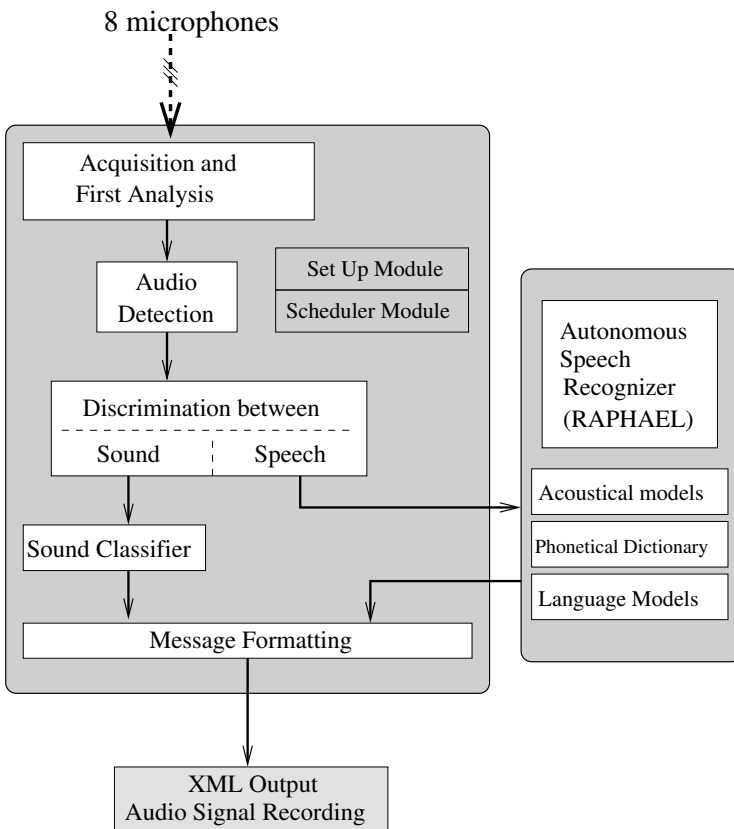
8 microphones

Acquisition and First Analysis

Audio Detection

Set Up Module

Scheduler Module

Autonomous Speech Recognizer (RAPHAEL)

Discrimination between

Sound

Speech

Acoustical models

Phonetical Dictionary

Sound Classifier

Language Models

Message Formatting

XML Output
Audio Signal Recording